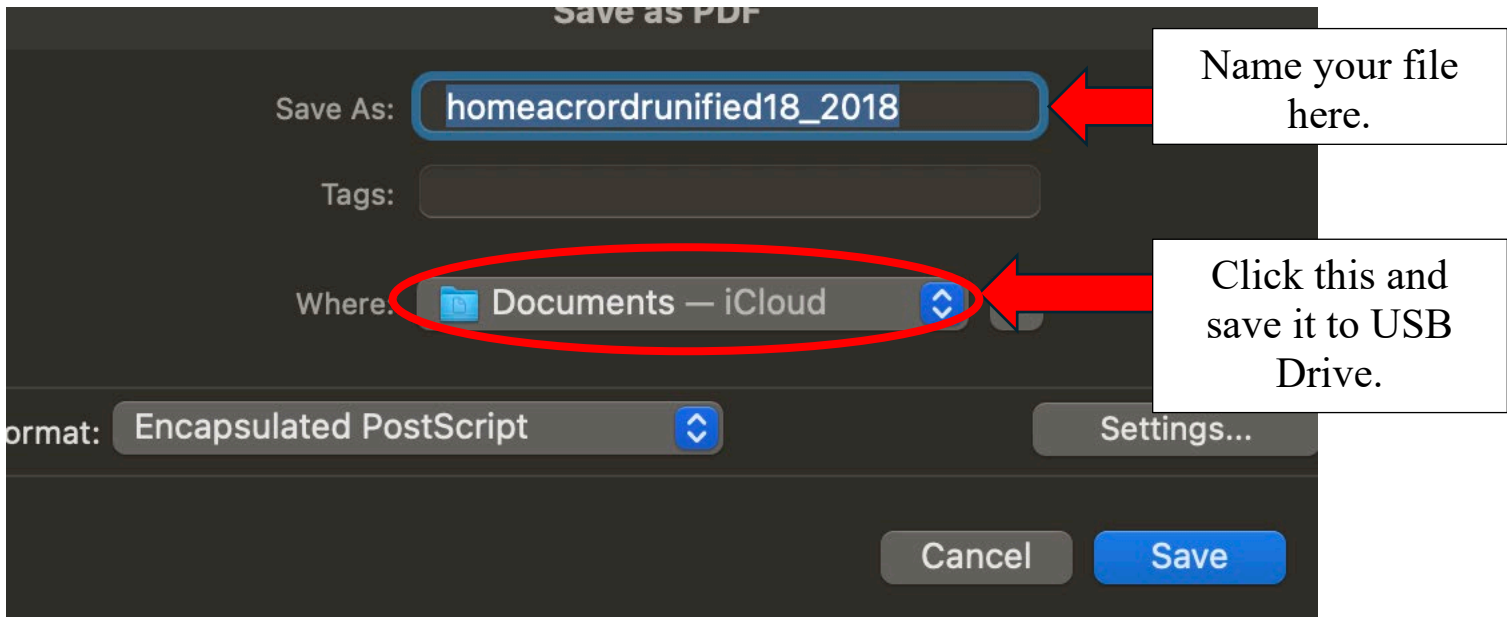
Save as PDF

Save As: homeacrordrunified18_2018

Name your file here.

Tags:

Where: Documents — iCloud

Click this and save it to USB Drive.

ormat: Encapsulated PostScript

Settings...

Cancel

Save